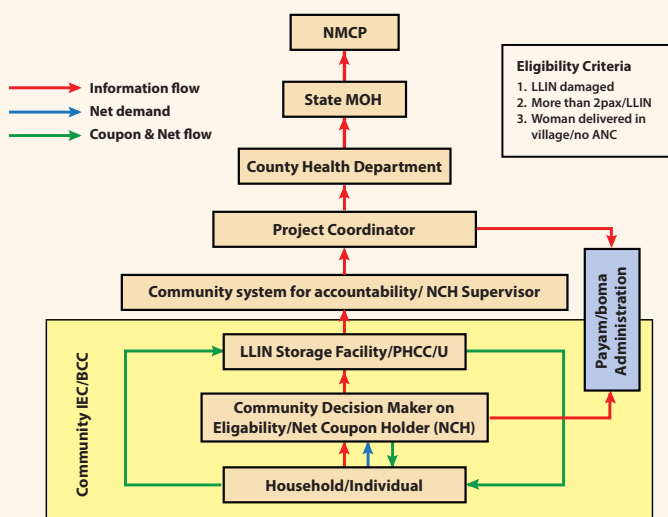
NMCP

State MOH

County Health Department

Project Coordinator

Community system for accountability/ NCH Supervisor

LLIN Storage Facility/PHCC/U

Community Decision Maker on Eligability/Net Coupon Holder (NCH)

Household/Individual

Community IEC/BCC

Payam/boma Administration

Information flow
Net demand
Coupon & Net flow

Eligibility Criteria
1. LLIN damaged
2. More than 2pax/LLIN
3. Woman delivered in village/no ANC